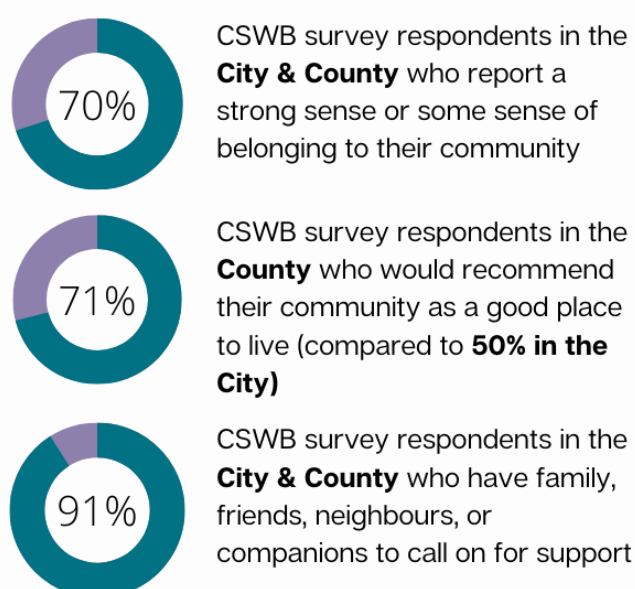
70%

CSWB survey respondents in the **City & County** who report a strong sense or some sense of belonging to their community

71%

CSWB survey respondents in the **County** who would recommend their community as a good place to live (compared to **50% in the City)**

91%

CSWB survey respondents in the **City & County** who have family, friends, neighbours, or companions to call on for support